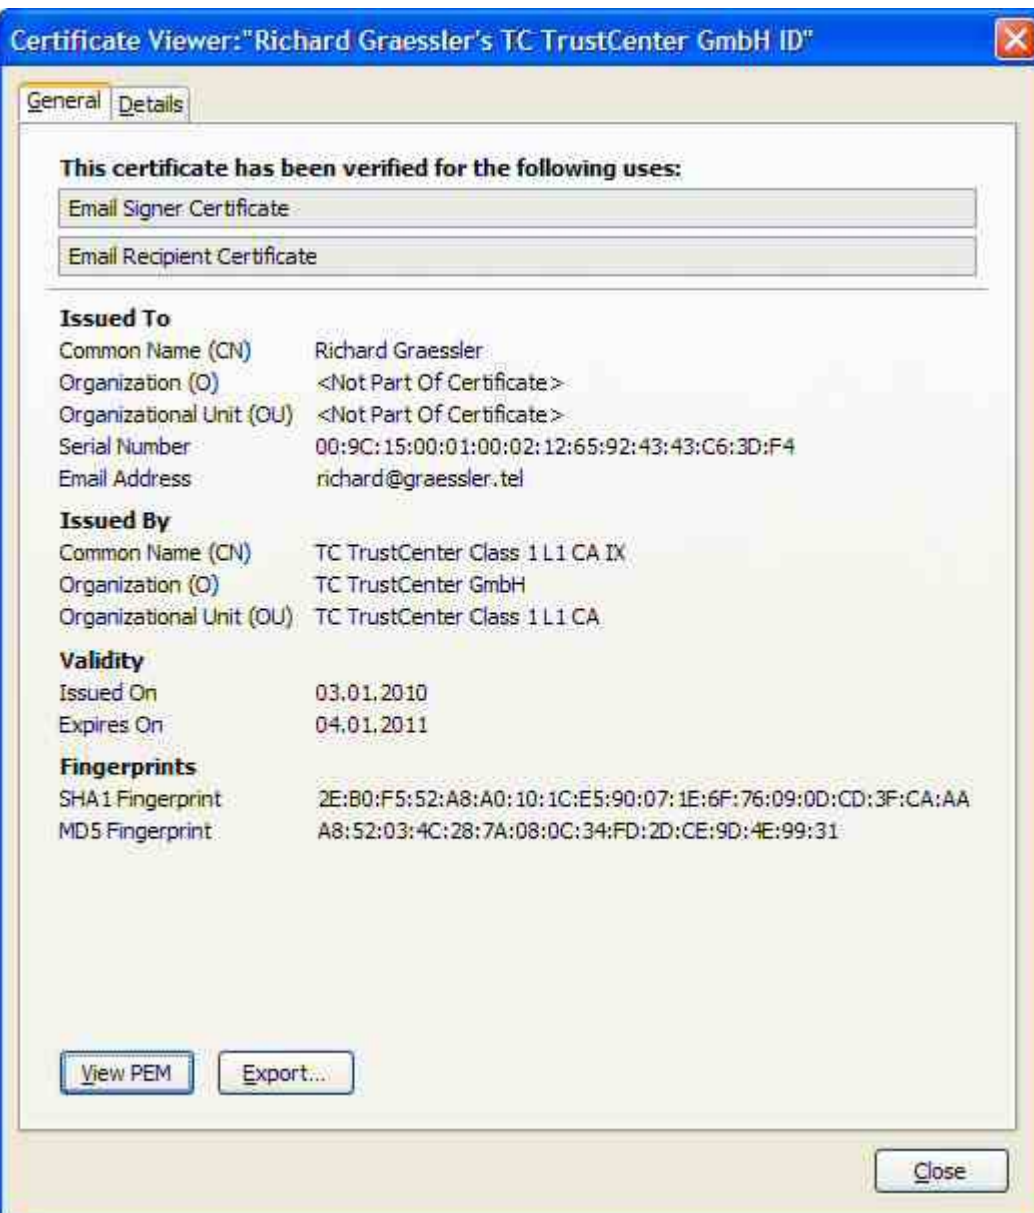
Certificate Viewer:"Richard Graessler's TC TrustCenter GmbH ID"

General Details

This certificate has been verified for the following uses:

Email Signer Certificate

Email Recipient Certificate

Issued To

| | |
|---|---|
| Common Name (CN) | Richard Graessler |
| Organization (O) | <Not Part Of Certificate> |
| Organizational Unit (OU) | <Not Part Of Certificate> |
| Serial Number | 00:9C:15:00:01:00:02:12:65:92:43:43:C6:3D:F4 |
| Email Address | richard@graessler.tel |

Issued By

| | |
|---|---|
| Common Name (CN) | TC TrustCenter Class 1 L1 CA IX |
| Organization (O) | TC TrustCenter GmbH |
| Organizational Unit (OU) | TC TrustCenter Class 1 L1 CA |

Validity

| | |
|---|---|
| Issued On | 03.01.2010 |
| Expires On | 04.01.2011 |

Fingerprints

| | |
|---|---|
| SHA1 Fingerprint | 2E:B0:F5:52:A8:A0:10:1C:E5:90:07:1E:6F:76:09:0D:CD:3F:CA:AA |
| MD5 Fingerprint | A8:52:03:4C:28:7A:08:0C:34:FD:2D:CE:9D:4E:99:31 |

View PEM Export...

Close